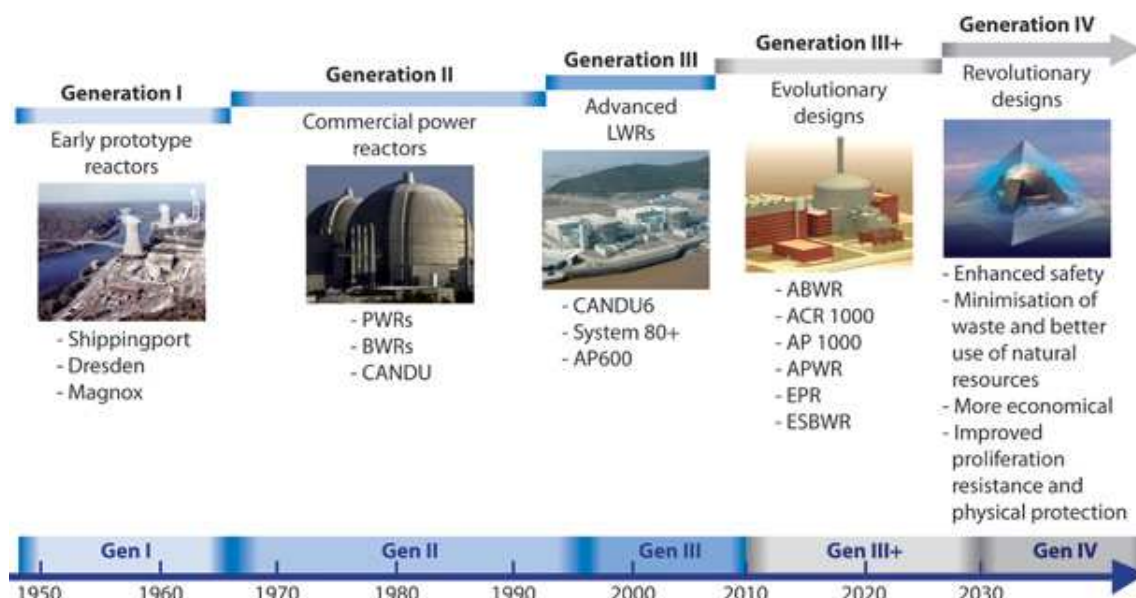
Generation I

Early prototype reactors

- Shippingport
- Dresden
- Magnox

Generation II

Commercial power reactors

- PWRs
- BWRs
- CANDU

Generation III

Advanced LWRs

- CANDU6
- System 80+
- AP600

Generation III+

Evolutionary designs

- ABWR
- ACR 1000
- AP 1000
- APWR
- EPR
- ESBWR

Generation IV

Revolutionary designs

- Enhanced safety
- Minimisation of waste and better use of natural resources
- More economical
- Improved proliferation resistance and physical protection

Gen I | Gen II | Gen III | Gen III+ | Gen IV

1950 1960 1970 1980 1990 2000 2010 2020 2030